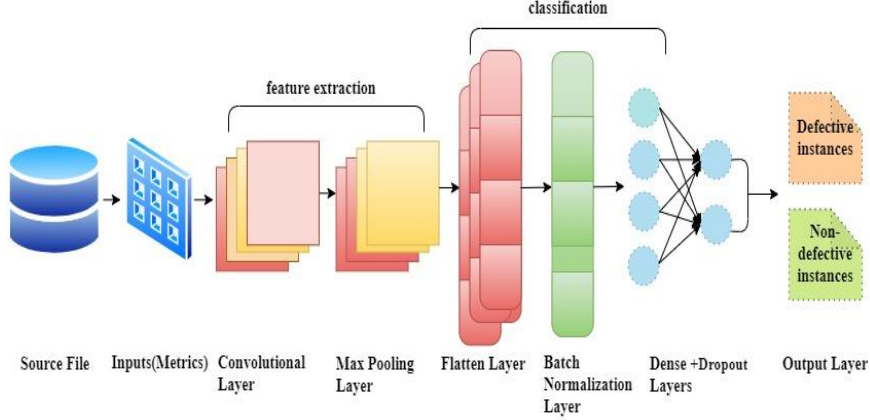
classification

feature extraction

Defective instances

Non-defective instances

Source File

Inputs(Metrics)

Convolutional Layer

Max Pooling Layer

Flatten Layer

Batch Normalization Layer

Dense +Dropout Layers

Output Layer